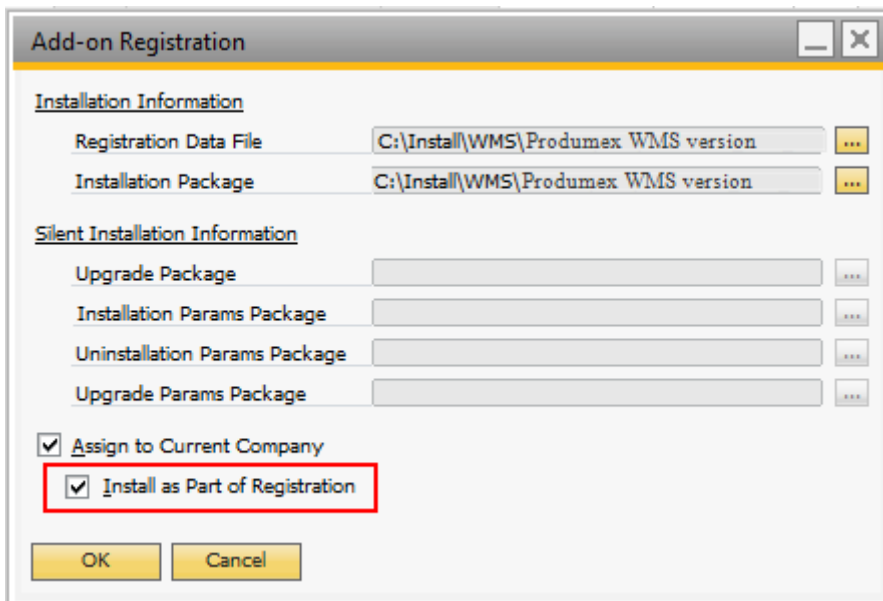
Add-on Registration

Installation Information

Registration Data File C:\Install\WMS\Produmex WMS version ...

Installation Package C:\Install\WMS\Produmex WMS version ...

Silent Installation Information

Upgrade Package ...

Installation Params Package ...

Uninstallation Params Package ...

Upgrade Params Package ...

Assign to Current Company

Install as Part of Registration

OK Cancel